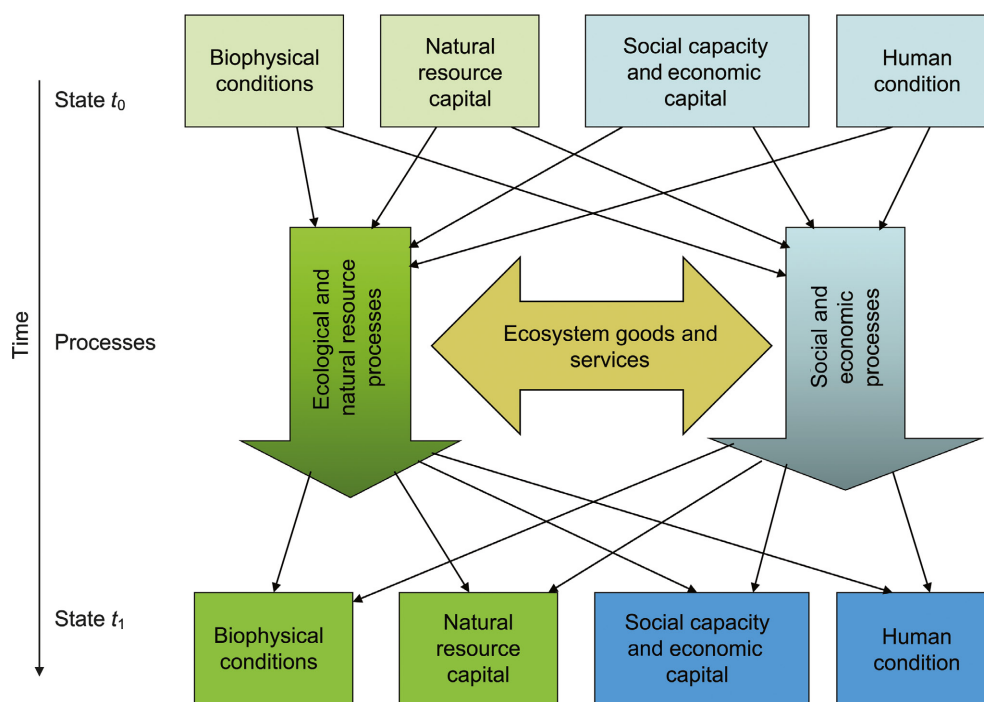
Biophysical conditions

Natural resource capital

Social capacity and economic capital

Human condition

State $t_0$

Time

Processes

Ecological and natural resource processes

Ecosystem goods and services

Social and economic processes

State $t_1$

Biophysical conditions

Natural resource capital

Social capacity and economic capital

Human condition